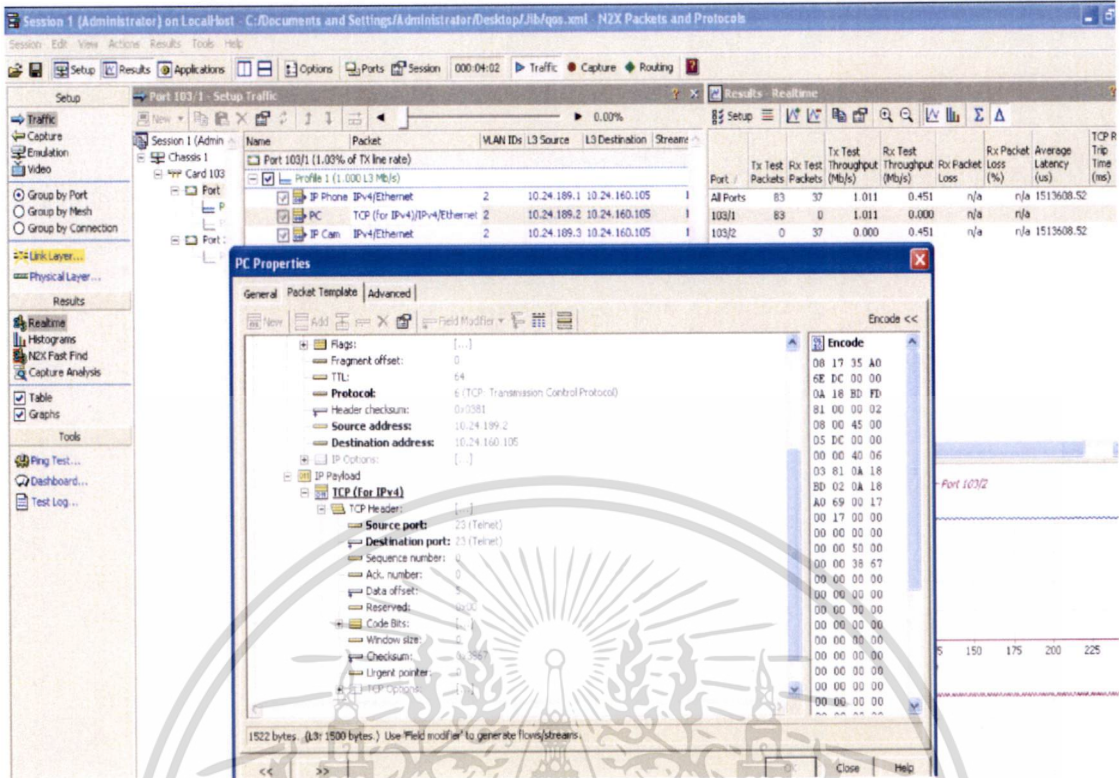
Session 1 (Administrator) on LocalHost - C:/Documents and Settings/Administrator/Desktop/.lib/qos.xml - N2X Packets and Protocols

Session Edit View Actions Results Tools Help

Setup Results Applications Options Ports Session 000:04:02 Traffic Capture Routing

Setup

Traffic
Capture
Emulation
Video

Group by Port
Group by Mesh
Group by Connection

Link Layer...
Physical Layer...

Results

Realtime
Histograms
N2X Fast Find
Capture Analysis

Table
Graphs

Tools

Ping Test...
Dashboard...
Test Log...

Port 103/1 - Setup Traffic

New 0.00%

Session 1 (Admin
Chassis 1
Card 103
Port
Port

| Name | Packet | VLAN IDs | L3 Source | L3 Destination | Streams |
|---|---|---|---|---|---|
| Port 103/1 (1.03% of TX line rate) | | | | | |
| Profile 1 (1.000 L3 Mb/s) | | | | | |
| IP Phone | IPv4/Ethernet | 2 | 10.24.189.1 | 10.24.160.105 | 1 |
| PC | TCP (for IPv4)/IPv4/Ethernet | 2 | 10.24.189.2 | 10.24.160.105 | 1 |
| IP Cam | IPv4/Ethernet | 2 | 10.24.189.3 | 10.24.160.105 | 1 |

Results - Realtime

Setup

| Port | Tx Test Packets | Rx Test Packets | Tx Test Throughput (Mb/s) | Rx Test Throughput (Mb/s) | Rx Packet Loss | Rx Packet Loss (%) | Average Latency (us) | TCP R Trip Time (ms) |
|---|---|---|---|---|---|---|---|---|
| All Ports | 83 | 37 | 1.011 | 0.451 | n/a | n/a | 1513608.52 | |
| 103/1 | 83 | 0 | 1.011 | 0.000 | n/a | n/a | | |
| 103/2 | 0 | 37 | 0.000 | 0.451 | n/a | n/a | 1513608.52 | |

PC Properties

General Packet Template Advanced

New Add Field Modifier

Encode <<

Flags: [...]
Fragment offset: 0
TTL: 64
Protocol: 6 (TCP: Transmission Control Protocol)
Header checksum: 0x0381
Source address: 10.24.189.2
Destination address: 10.24.160.105
IP Options: [...]
IP Payload
TCP (For IPv4)
TCP Header: [...]
Source port: 23 (Telnet)
Destination port: 23 (Telnet)
Sequence number: 0
Ack. number: 0
Data offset: 5
Reserved: 0x00
Code Bits: [...]
Window size:
Checksum: 0x3867
Urgent pointer:
TCP Options

Encode
08 17 35 A0
6E DC 00 00
0A 18 BD FD
81 00 00 02
08 00 45 00
05 DC 00 00
00 00 40 06
03 81 0A 18
BD 02 0A 18
A0 69 00 17
00 17 00 00
00 00 00 00
00 00 50 00
00 00 38 67
00 00 00 00
00 00 00 00
00 00 00 00
00 00 00 00
00 00 00 00
00 00 00 00
00 00 00 00
00 00 00 00

Port 103/2

5 150 175 200 225

1522 bytes (L3: 1500 bytes) Use 'Field modifier' to generate flows/streams.

<< >> Close Help